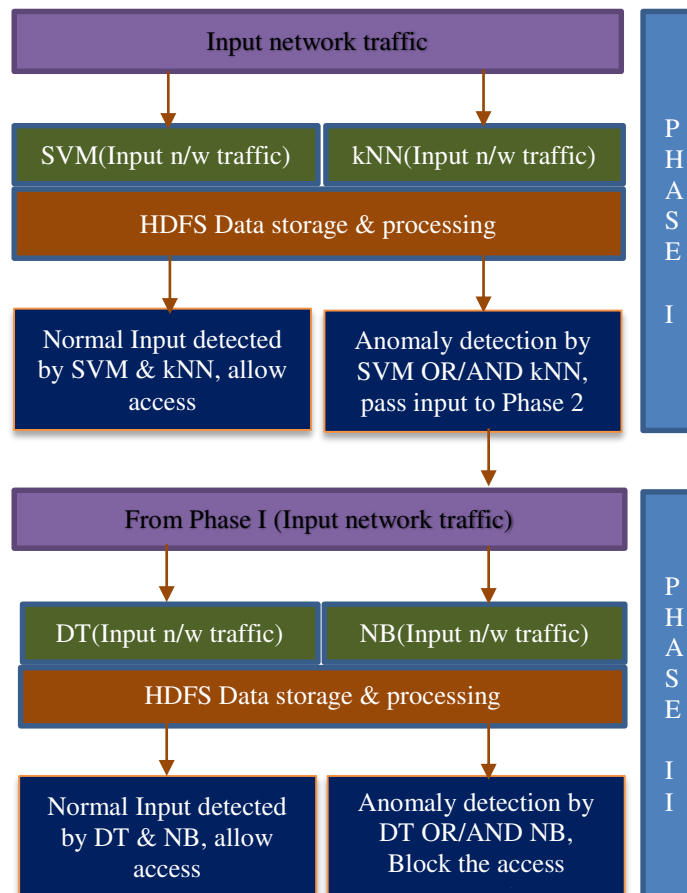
Input network traffic

SVM(Input n/w traffic)

kNN(Input n/w traffic)

HDFS Data storage & processing

Normal Input detected by SVM & kNN, allow access

Anomaly detection by SVM OR/AND kNN, pass input to Phase 2

P
H
A
S
E

I

From Phase I (Input network traffic)

DT(Input n/w traffic)

NB(Input n/w traffic)

HDFS Data storage & processing

Normal Input detected by DT & NB, allow access

Anomaly detection by DT OR/AND NB, Block the access

P
H
A
S
E

I
I